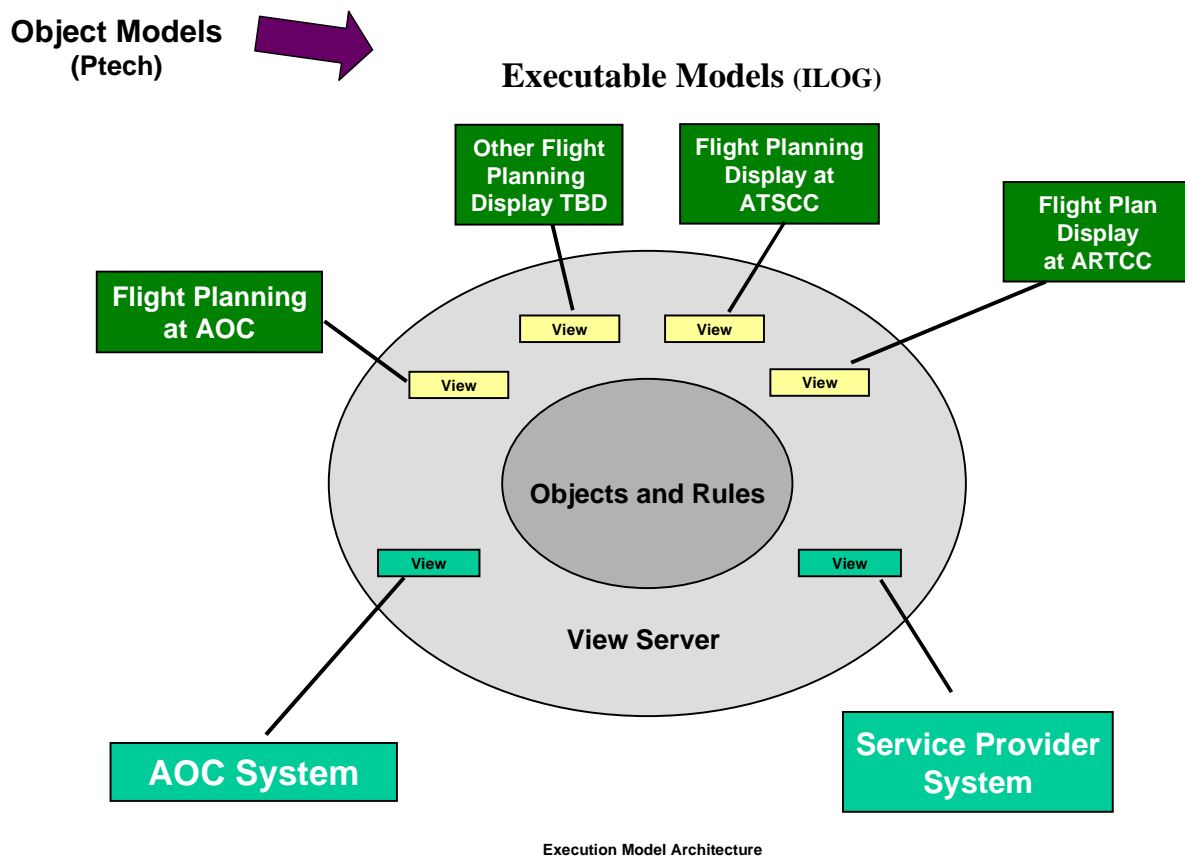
Object Models
(Ptech)

Executable Models (ILOG)

Other Flight Planning Display TBD

Flight Planning Display at ATSCC

Flight Plan Display at ARTCC

Flight Planning at AOC

View

View

View

View

Objects and Rules

View

View

View Server

AOC System

Service Provider System

Execution Model Architecture